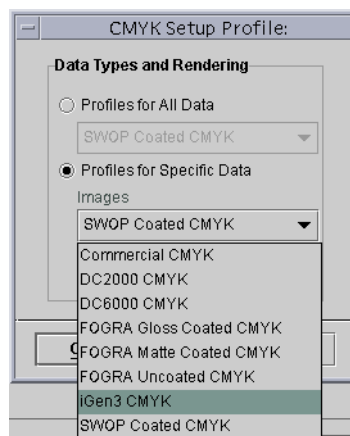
CMYK Setup Profile:

Data Types and Rendering

Profiles for All Data

SWOP Coated CMYK

Profiles for Specific Data

Images

SWOP Coated CMYK

Commercial CMYK

DC2000 CMYK

DC6000 CMYK

FOGRA Gloss Coated CMYK

FOGRA Matte Coated CMYK

FOGRA Uncoated CMYK

iGen3 CMYK

SWOP Coated CMYK